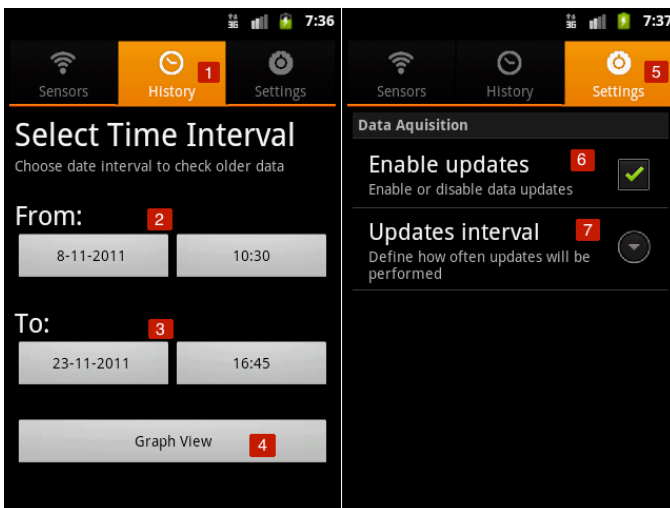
7:36

Sensors History 1 Settings

Select Time Interval
Choose date interval to check older data

From: 2

8-11-2011 10:30

To: 3

23-11-2011 16:45

Graph View 4

7:37

Sensors History Settings 5

Data Aquisition

Enable updates 6
Enable or disable data updates

Updates interval 7
Define how often updates will be performed